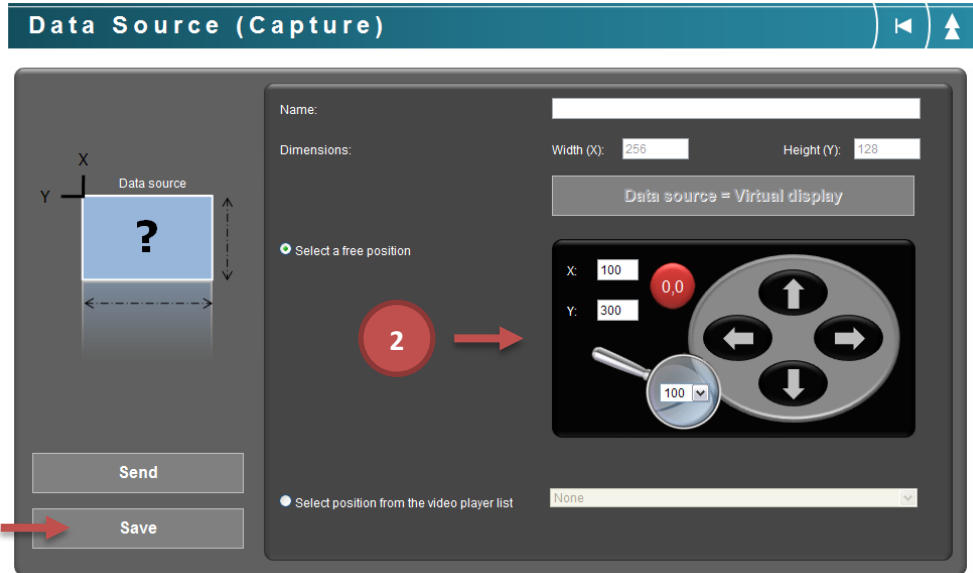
Data Source (Capture)

X
Y
Data source
?

Send

Save

Name:

Dimensions:

Width (X): 256

Height (Y): 128

Data source = Virtual display

Select a free position

X: 100

Y: 300

0,0

100

2

Select position from the video player list

None